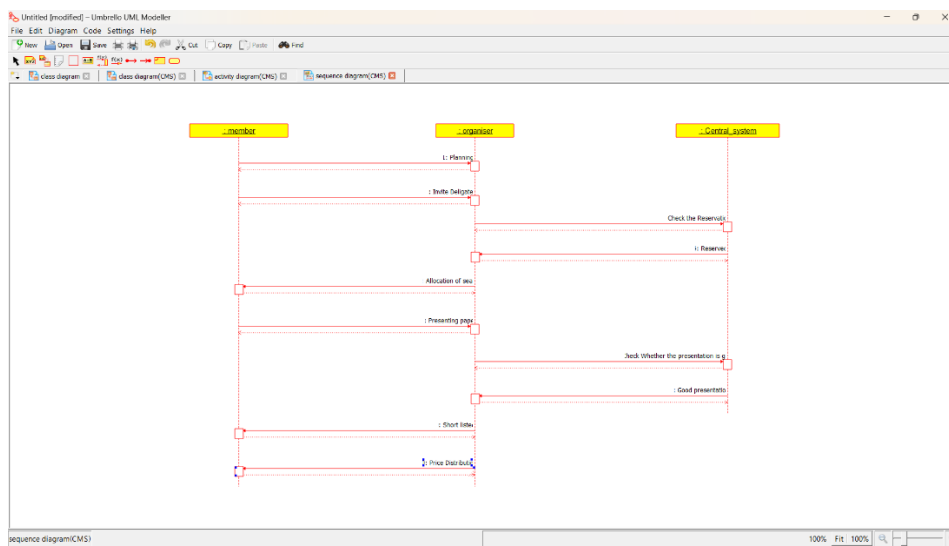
Untitled [modified] – Umbrello UML Modeller

File Edit Diagram Code Settings Help

New Open Save Cut Copy Paste Find

class diagram class diagram(CMS) activity diagram(CMS) sequence diagram(CMS)

: member

: organiser

: Central_system

1: Planning

: Invite Deligate

Check the Reservatio

i: Reserves

Allocation of sea

: Presenting page

Check Whether the presentation is g

: Good presentatio

: Short listec

: Price Distribut

sequence diagram(CMS)

100% Fit 100%